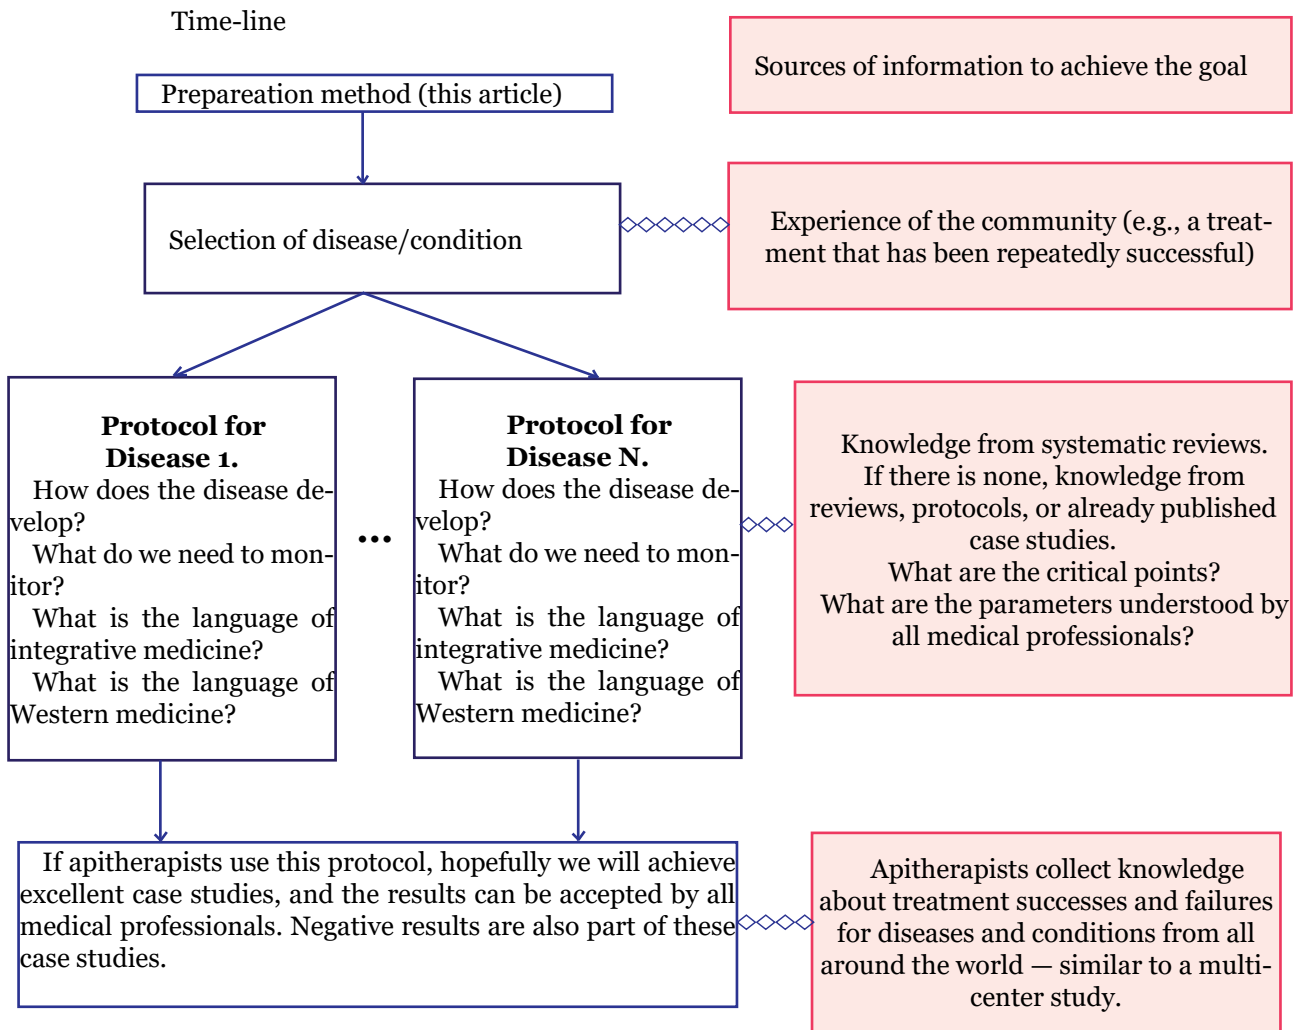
Time-line

Sources of information to achieve the goal

Prepareation method (this article)

Selection of disease/condition

Experience of the community (e.g., a treatment that has been repeatedly successful)

**Protocol for Disease 1.**
How does the disease develop?
What do we need to monitor?
What is the language of integrative medicine?
What is the language of Western medicine?

...

**Protocol for Disease N.**
How does the disease develop?
What do we need to monitor?
What is the language of integrative medicine?
What is the language of Western medicine?

Knowledge from systematic reviews.
If there is none, knowledge from reviews, protocols, or already published case studies.
What are the critical points?
What are the parameters understood by all medical professionals?

If apitherapists use this protocol, hopefully we will achieve excellent case studies, and the results can be accepted by all medical professionals. Negative results are also part of these case studies.

Apitherapists collect knowledge about treatment successes and failures for diseases and conditions from all around the world — similar to a multicenter study.